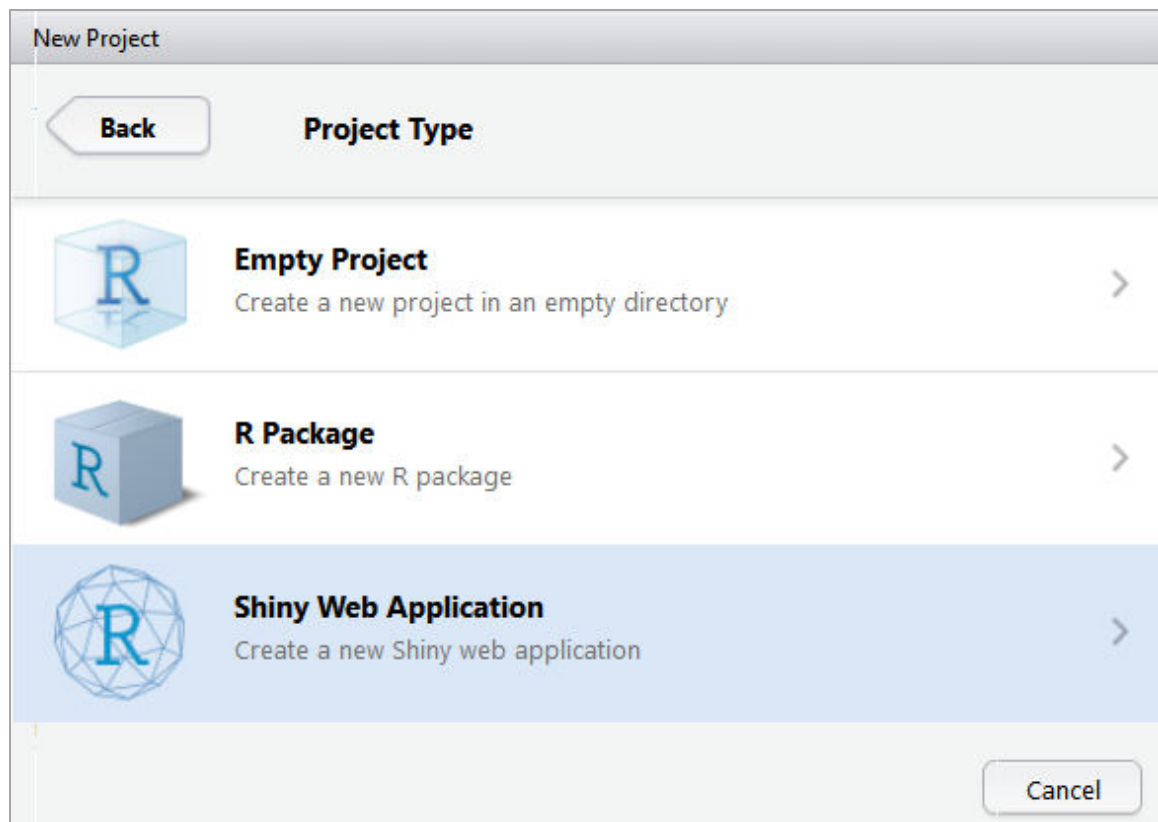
New Project

Back

Project Type

R

Empty Project

Create a new project in an empty directory

R

R Package

Create a new R package

R

Shiny Web Application

Create a new Shiny web application

Cancel